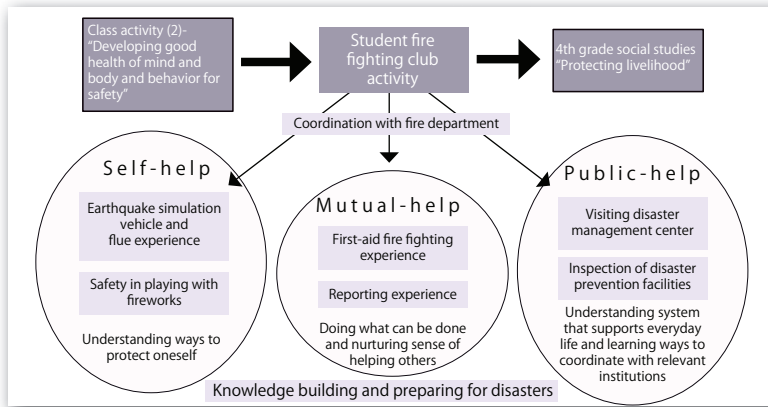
Class activity (2)- "Developing good health of mind and body and behavior for safety"

Student fire fighting club activity

4th grade social studies "Protecting livelihood"

Coordination with fire department

Self-help

Earthquake simulation vehicle and flue experience

Safety in playing with fireworks

Understanding ways to protect oneself

Mutual-help

First-aid fire fighting experience

Reporting experience

Doing what can be done and nurturing sense of helping others

Public-help

Visiting disaster management center

Inspection of disaster prevention facilities

Understanding system that supports everyday life and learning ways to coordinate with relevant institutions

Knowledge building and preparing for disasters